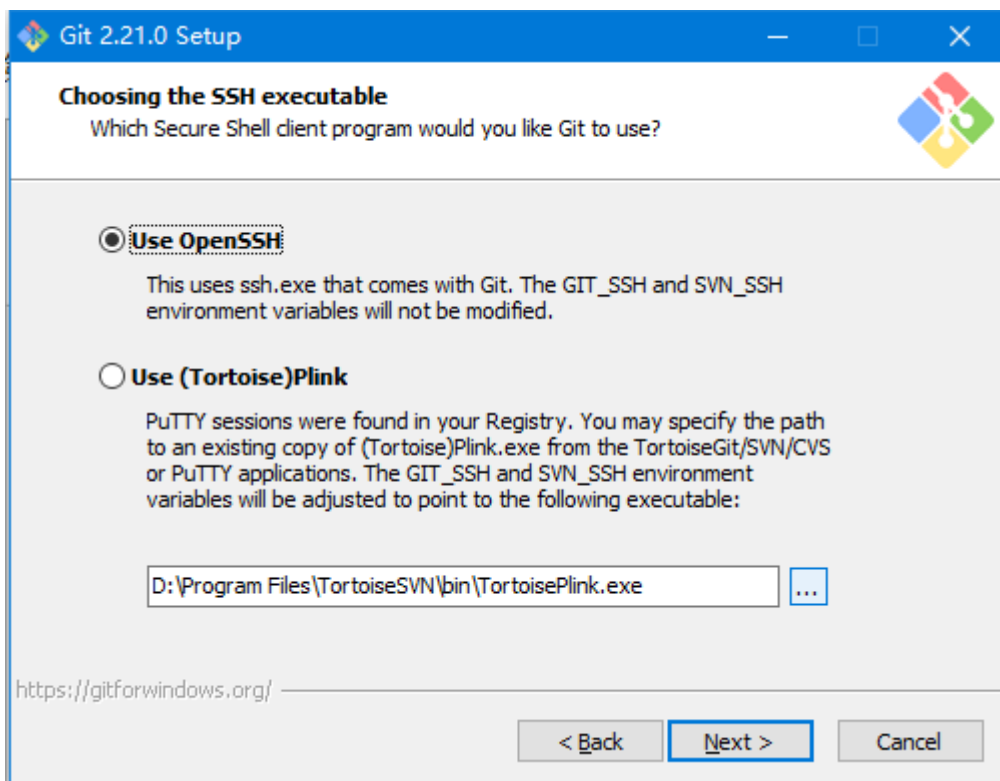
Git 2.21.0 Setup

Choosing the SSH executable
Which Secure Shell client program would you like Git to use?

Use OpenSSH

This uses ssh.exe that comes with Git. The GIT_SSH and SVN_SSH environment variables will not be modified.

Use (Tortoise)Plink

PuTTY sessions were found in your Registry. You may specify the path to an existing copy of (Tortoise)Plink.exe from the TortoiseGit/SVN/CVS or PuTTY applications. The GIT_SSH and SVN_SSH environment variables will be adjusted to point to the following executable:

D:\Program Files\TortoiseSVN\bin\TortoisePlink.exe

...

https://gitforwindows.org/

< Back

Next >

Cancel